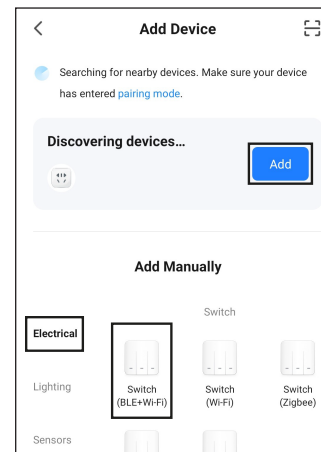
<

Add Device

Searching for nearby devices. Make sure your device has entered pairing mode.

Discovering devices...

Add

Add Manually

Switch

Electrical

Lighting

Sensors

Switch (BLE+Wi-Fi)

Switch (Wi-Fi)

Switch (Zigbee)